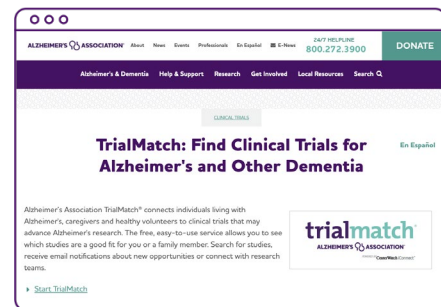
ALZHEIMER'S ASSOCIATION About News Events Professionals En Español E-News 24/7 HELPLINE 800.272.3900 DONATE

Alzheimer's & Dementia Help & Support Research Get Involved Local Resources Search

CLINICAL TRIALS

TrialMatch: Find Clinical Trials for Alzheimer's and Other Dementia

En Español

Alzheimer's Association TrialMatch® connects individuals living with Alzheimer's, caregivers and healthy volunteers to clinical trials that may advance Alzheimer's research. The free, easy-to-use service allows you to see which studies are a good fit for you or a family member. Search for studies, receive email notifications about new opportunities or connect with research teams.

trialmatch
ALZHEIMER'S ASSOCIATION
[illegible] CureWatch Connect

Start TrialMatch